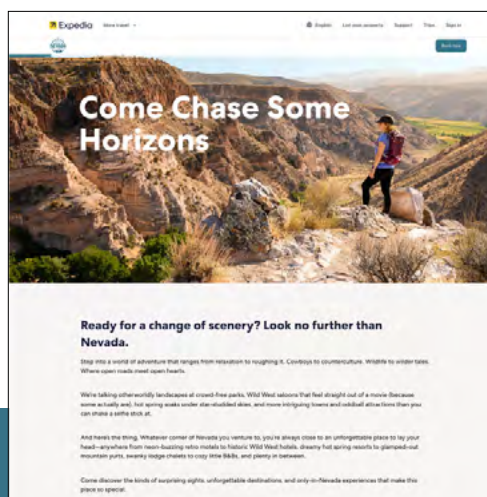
Expedia More travel

English List your property Support Trips Sign in

Book now

Come Chase Some Horizons

Ready for a change of scenery? Look no further than Nevada.

Step into a world of adventure that ranges from relaxation to roughing it. Cowboys to counterculture. Wildlife to wilder tales. Where open roads meet open hearts.

We're talking otherworldly landscapes at crowd-free parks. Wild West saloons that feel straight out of a movie (because some actually are), hot spring soaks under star-studded skies, and more intriguing towns and oddball attractions than you can shake a selfie stick at.

And here's the thing. Whatever corner of Nevada you venture to, you're always close to an unforgettable place to lay your head—anywhere from neon-buzzing retro motels to historic Wild West hotels, dreamy hot spring resorts to glamped-out mountain yurts, swanky lodge chalets to cozy little B&Bs, and plenty in between.

Come discover the kinds of surprising sights, unforgettable destinations, and only-in-Nevada experiences that make this place so special.